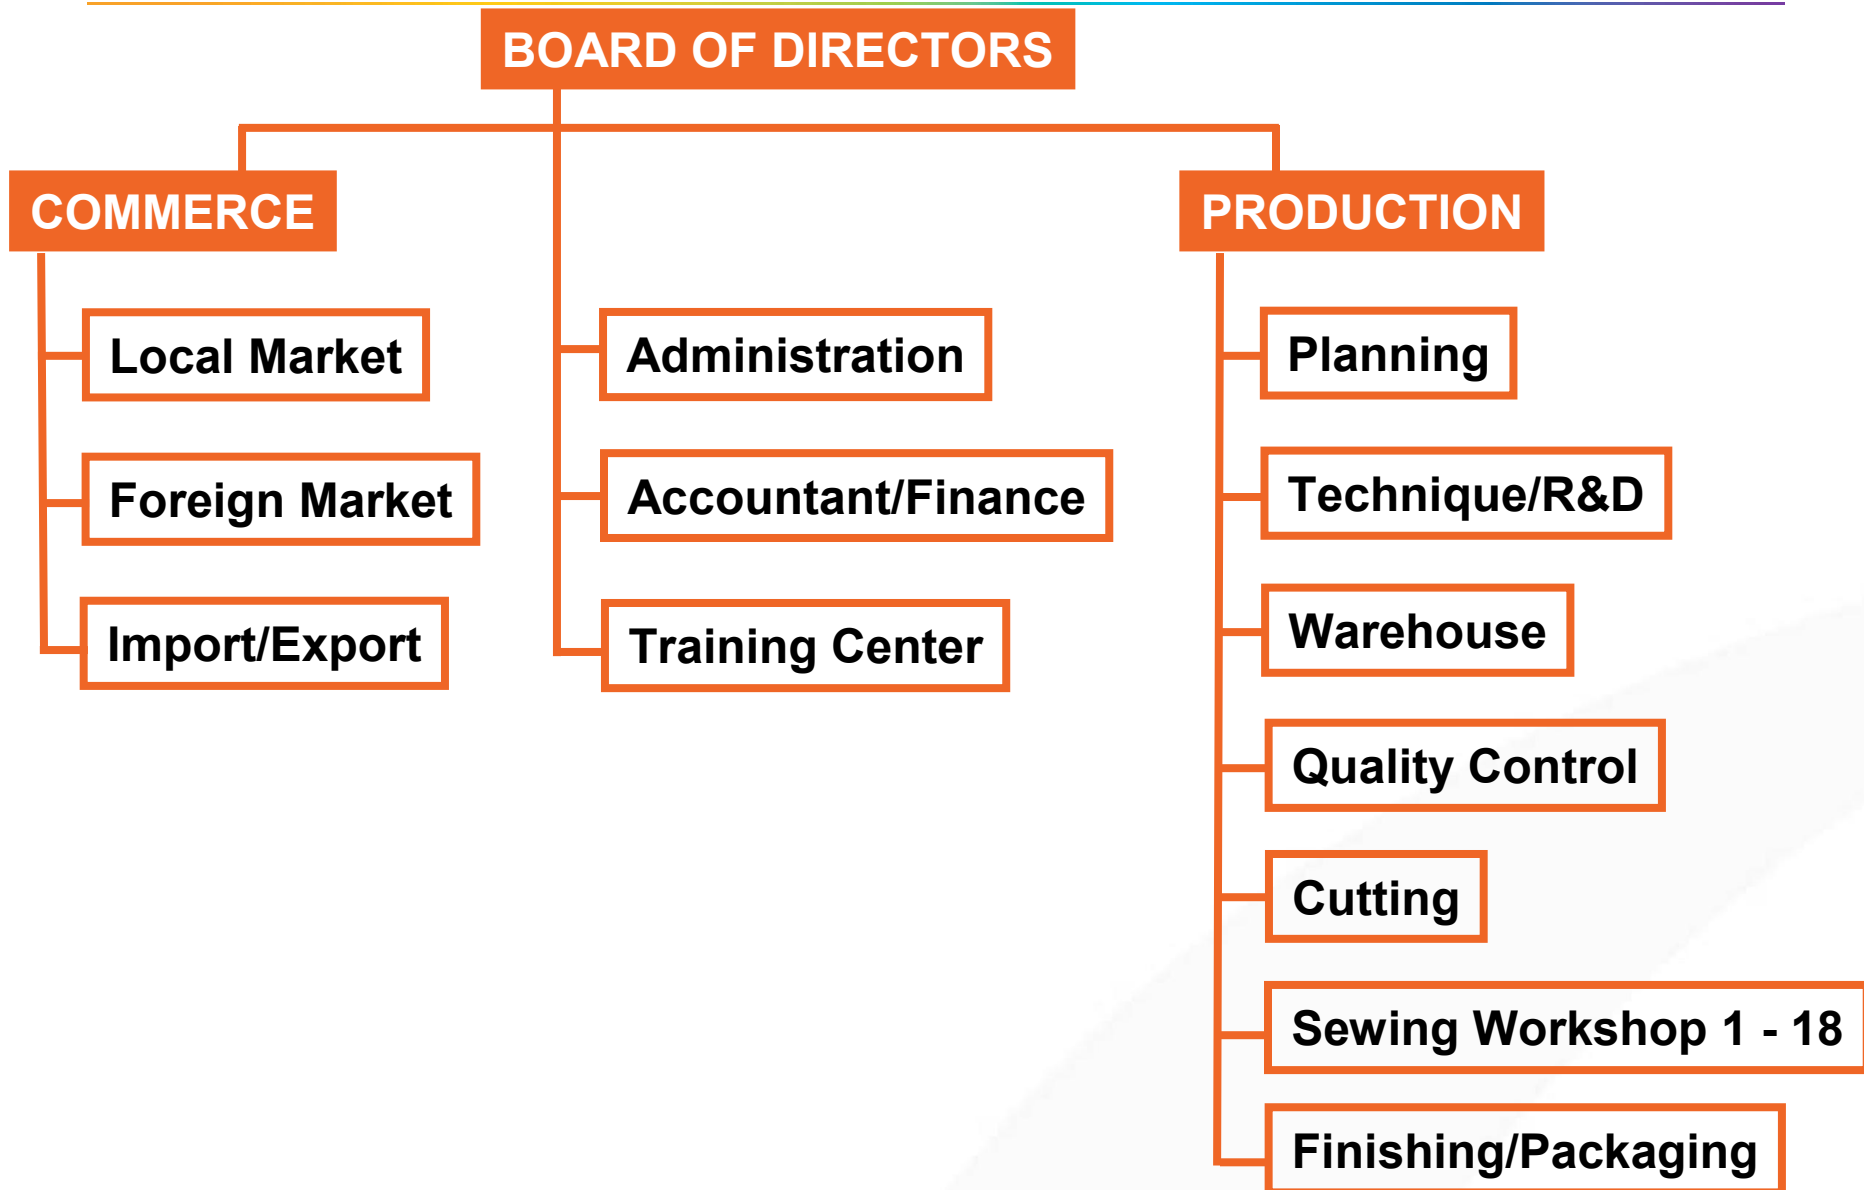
BOARD OF DIRECTORS

COMMERCE

Local Market

Foreign Market

Import/Export

Administration

Accountant/Finance

Training Center

PRODUCTION

Planning

Technique/R&D

Warehouse

Quality Control

Cutting

Sewing Workshop 1 - 18

Finishing/Packaging